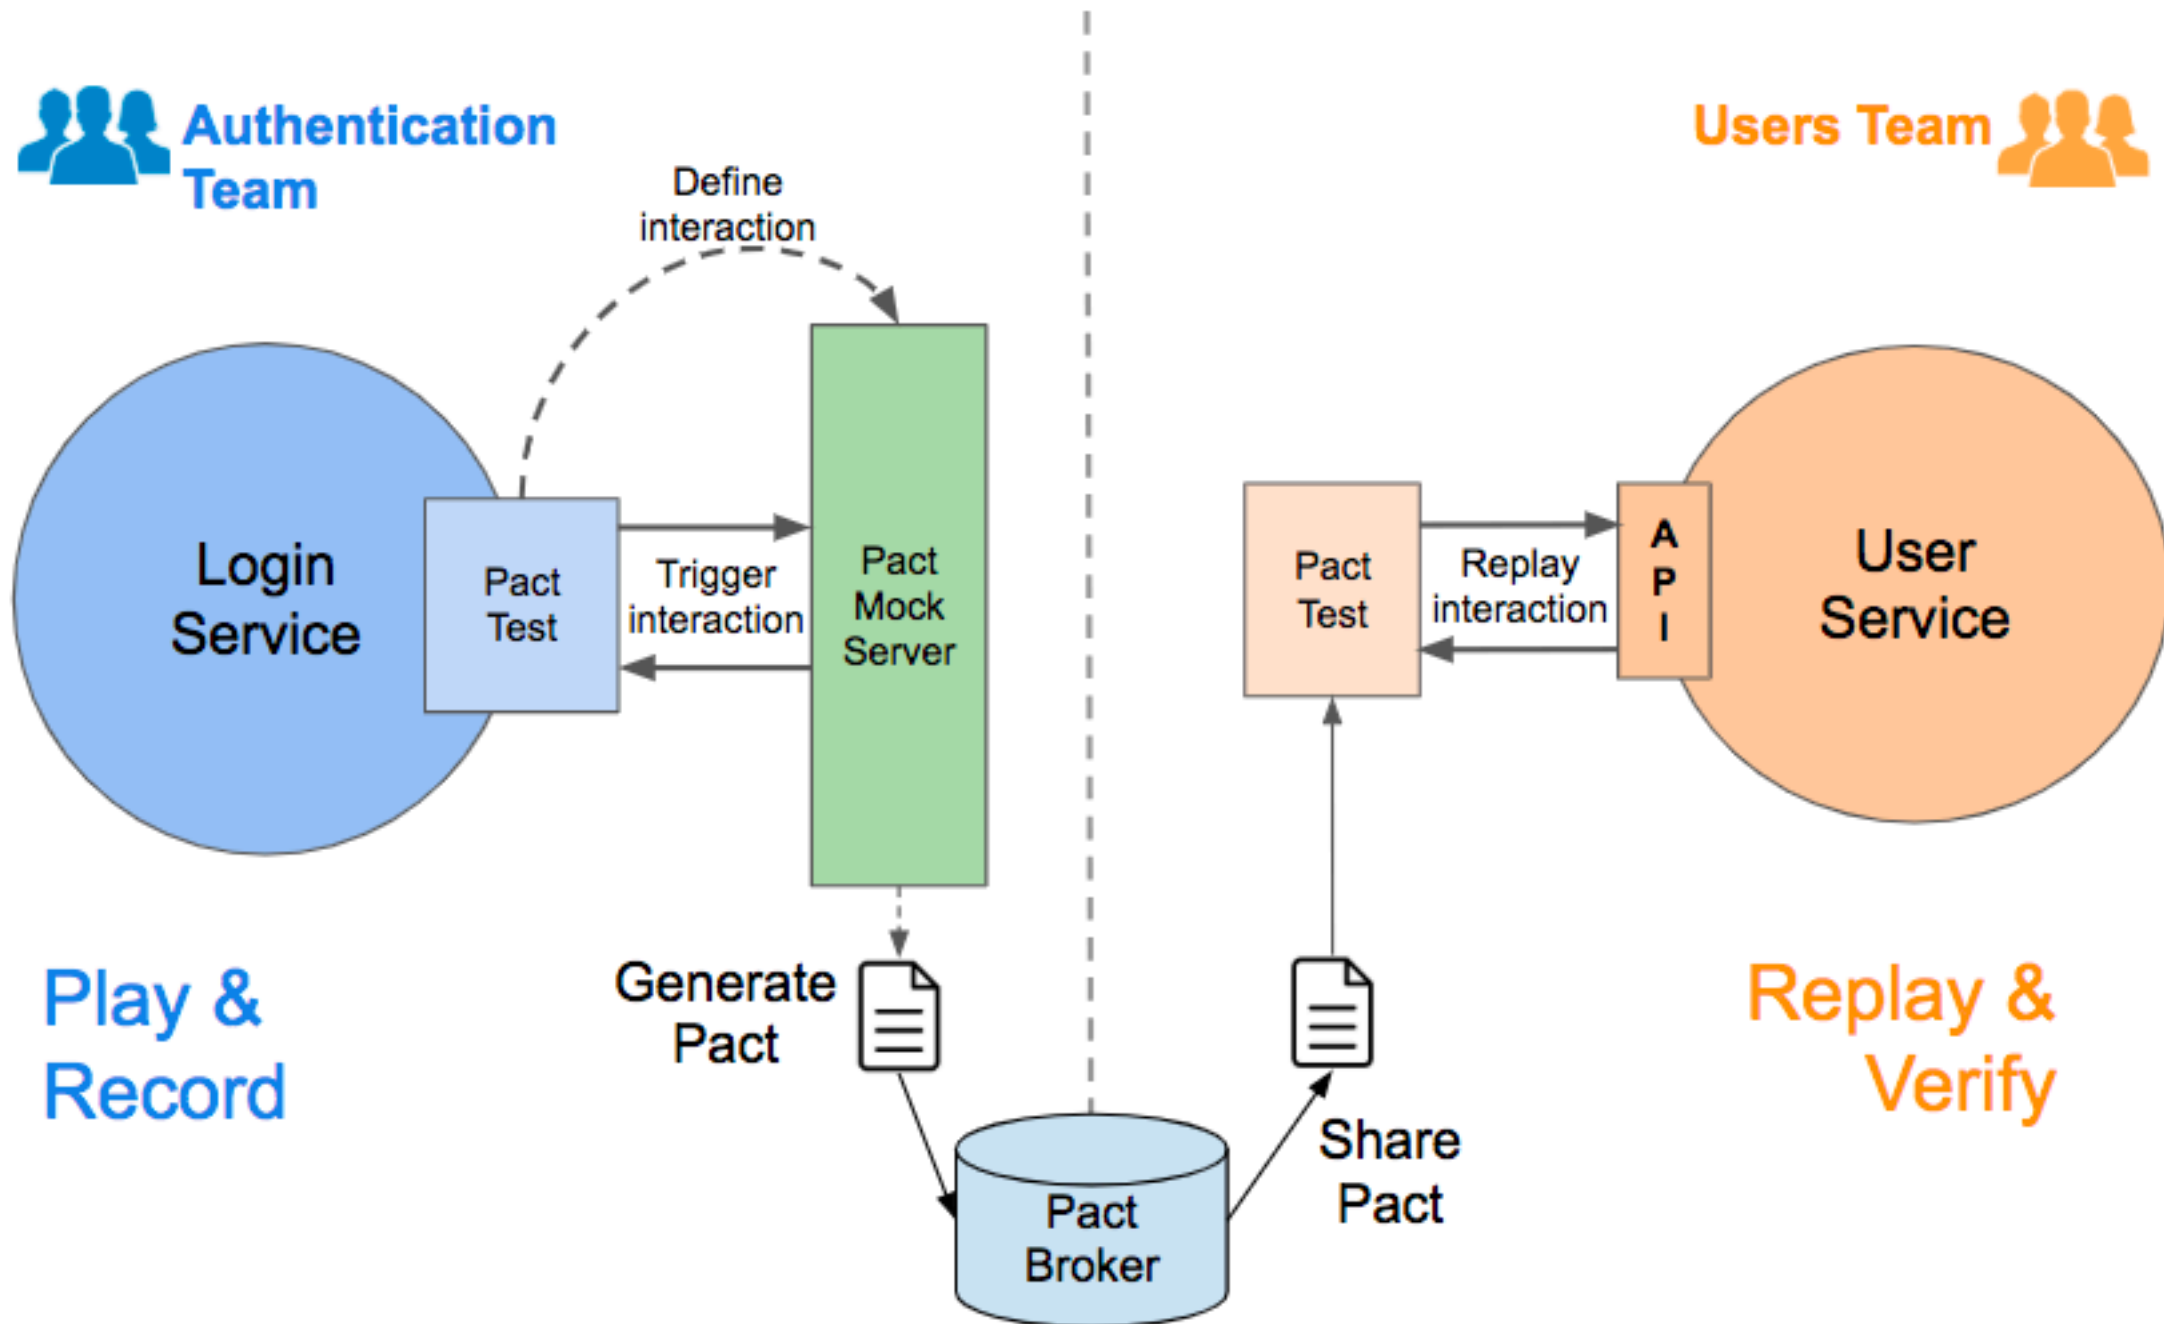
Authentication Team

Users Team

Define interaction

Login Service

Pact Test

Trigger interaction

Pact Mock Server

Pact Test

Replay interaction

A P I

User Service

Play & Record

Generate Pact

Replay & Verify

Share Pact

Pact Broker